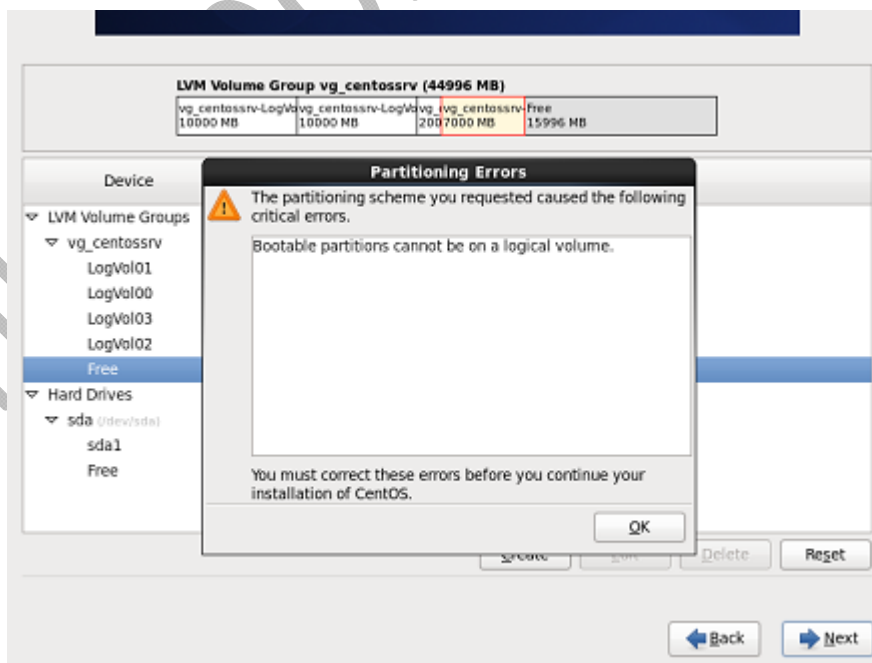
LVM Volume Group vg_centossrv (44996 MB)

| vg_centossrv-LogVo 10000 MB | vg_centossrv-LogVo 10000 MB | vg_ 200 | vg_centossrv- 7000 MB | Free 15996 MB |
|---|---|---|---|---|

Device

LVM Volume Groups
vg_centossrv
LogVol01
LogVol00
LogVol03
LogVol02
Free
Hard Drives
sda (/dev/sda)
sda1
Free

Partitioning Errors

The partitioning scheme you requested caused the following critical errors.

Bootable partitions cannot be on a logical volume.

You must correct these errors before you continue your installation of CentOS.

OK

Create Edit Delete Reset

Back Next